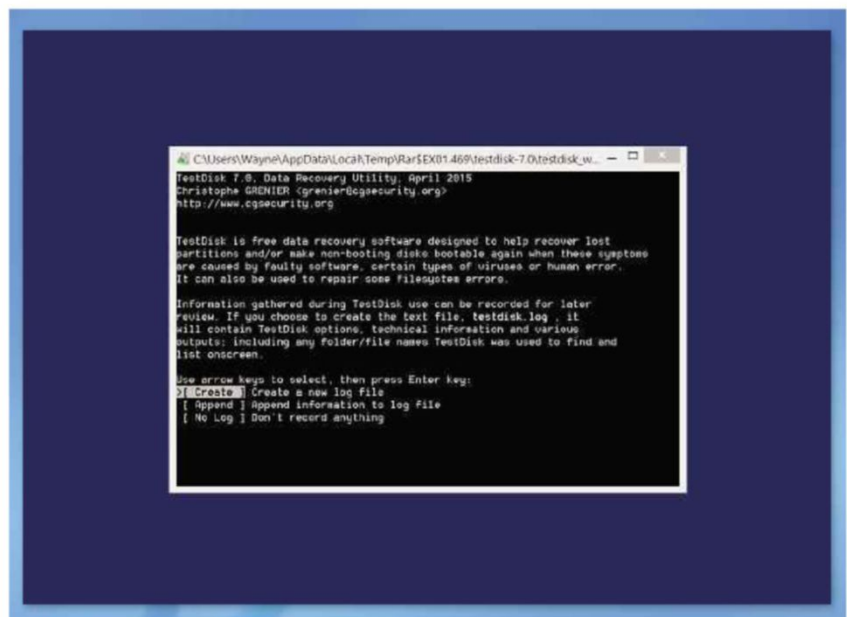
C:\Users\Wayne\AppData\Local\Temp\Rar$EX01.469\testdisk-7.0\testdisk_w...

TestDisk 7.0, Data Recovery Utility, April 2015
Christophe GRENIER <grenier@cgsecurity.org>
http://www.cgsecurity.org

TestDisk is free data recovery software designed to help recover lost partitions and/or make non-booting disks bootable again when these symptoms are caused by faulty software, certain types of viruses or human error. It can also be used to repair some filesystem errors.

Information gathered during TestDisk use can be recorded for later review. If you choose to create the text file, testdisk.log , it will contain TestDisk options, technical information and various outputs; including any folder/file names TestDisk was used to find and list onscreen.

Use arrow keys to select, then press Enter key:
>[ Create ] Create a new log file
[ Append ] Append information to log file
[ No Log ] Don't record anything